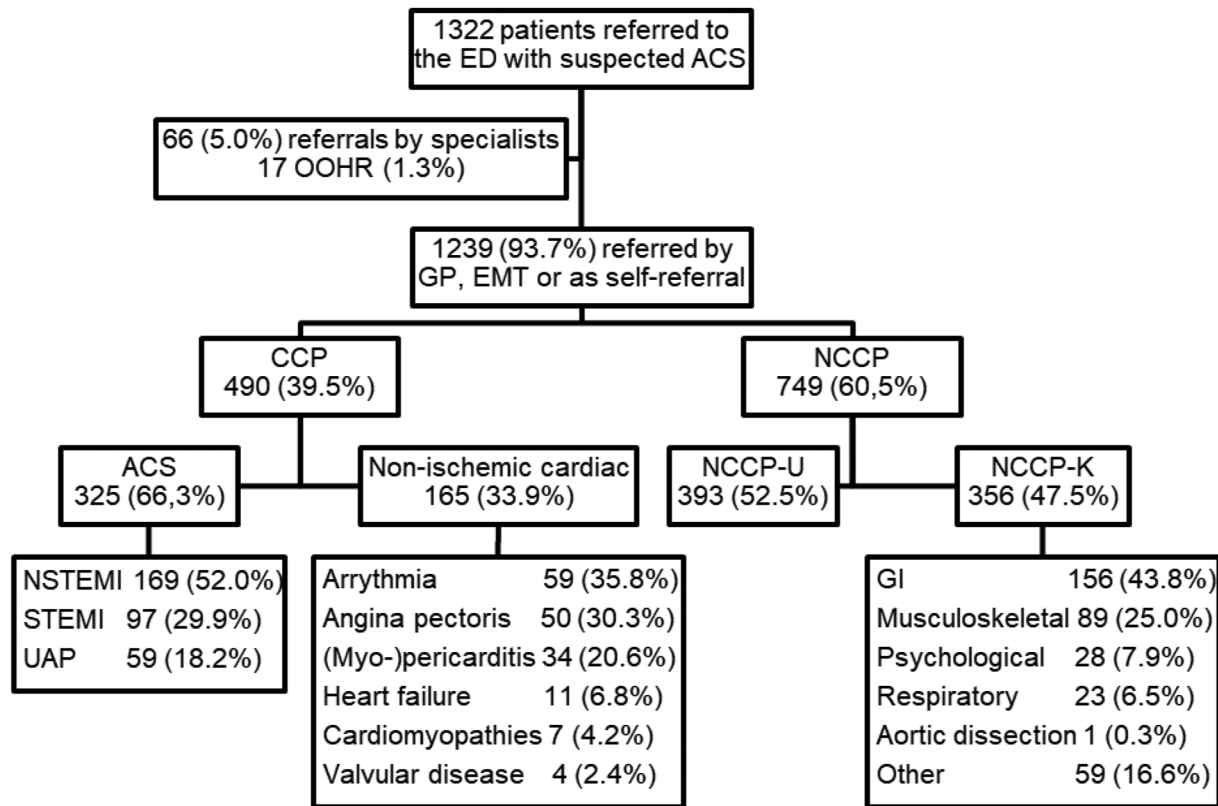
1322 patients referred to the ED with suspected ACS

66 (5.0%) referrals by specialists
17 OOHR (1.3%)

1239 (93.7%) referred by GP, EMT or as self-referral

CCP
490 (39.5%)

NCCP
749 (60,5%)

ACS
325 (66,3%)

Non-ischemic cardiac
165 (33.9%)

NCCP-U
393 (52.5%)

NCCP-K
356 (47.5%)

NSTEMI 169 (52.0%)
STEMI 97 (29.9%)
UAP 59 (18.2%)

Arrythmia 59 (35.8%)
Angina pectoris 50 (30.3%)
(Myo-)pericarditis 34 (20.6%)
Heart failure 11 (6.8%)
Cardiomyopathies 7 (4.2%)
Valvular disease 4 (2.4%)

GI 156 (43.8%)
Musculoskeletal 89 (25.0%)
Psychological 28 (7.9%)
Respiratory 23 (6.5%)
Aortic dissection 1 (0.3%)
Other 59 (16.6%)